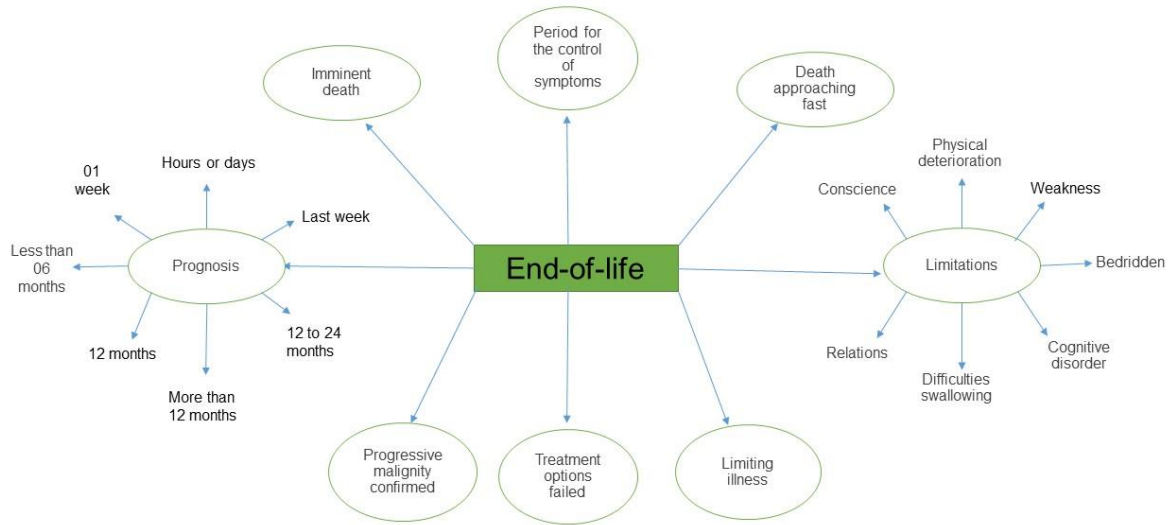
Period for the control of symptoms

Imminent death

Death approaching fast

01 week

Hours or days

Last week

Less than 06 months

Prognosis

12 months

More than 12 months

12 to 24 months

End-of-life

Physical deterioration

Conscience

Weakness

Limitations

Bedridden

Relations

Difficulties swallowing

Cognitive disorder

Progressive malignity confirmed

Treatment options failed

Limiting illness